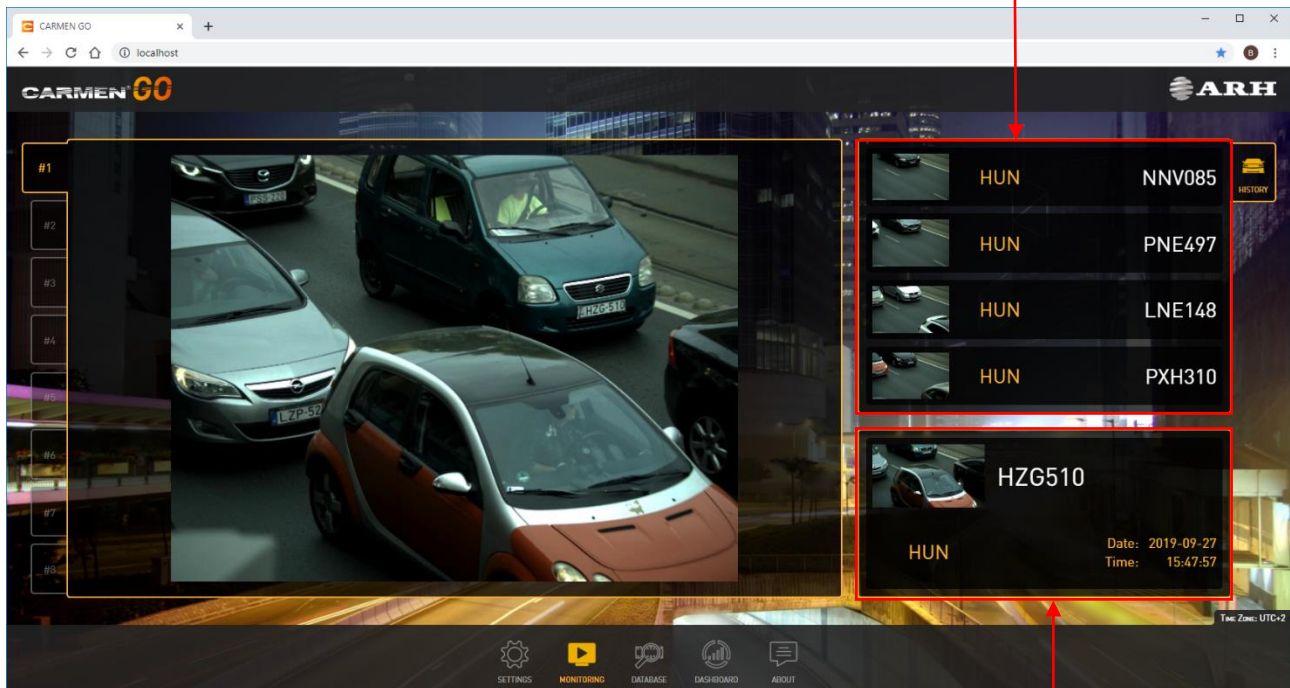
CARMEN GO
localhost
CARMEN GO
ARH
#1
#2
#3
#4
#5
#6
#7
#8
HUN NNV085
HUN PNE497
HUN LNE148
HUN PXH310
HISTORY
HZG510
HUN
Date: 2019-09-27
Time: 15:47:57
Time Zone: UTC+2
SETTINGS
MONITORING
DATABASE
DASHBOARD
ABOUT